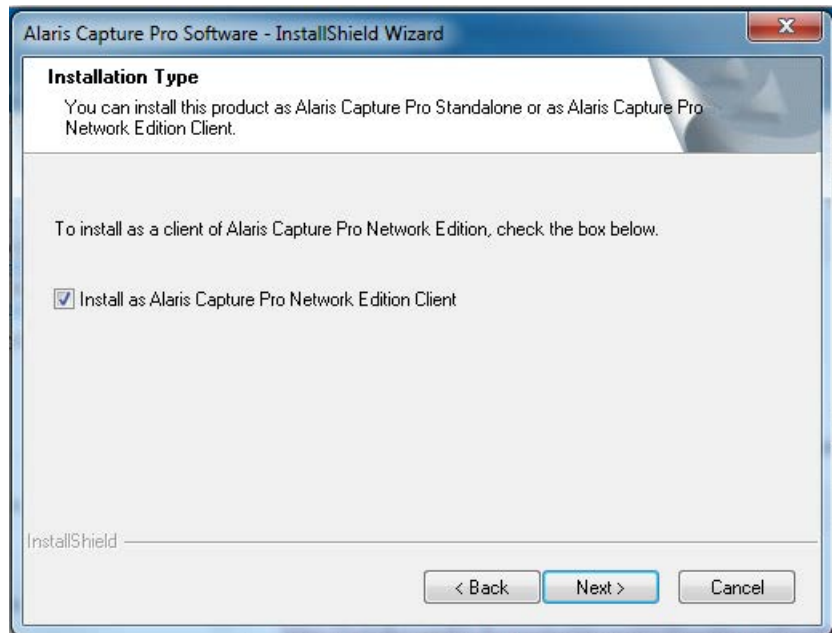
Alaris Capture Pro Software - InstallShield Wizard

Installation Type

You can install this product as Alaris Capture Pro Standalone or as Alaris Capture Pro Network Edition Client.

To install as a client of Alaris Capture Pro Network Edition, check the box below.

Install as Alaris Capture Pro Network Edition Client

InstallShield

< Back

Next >

Cancel